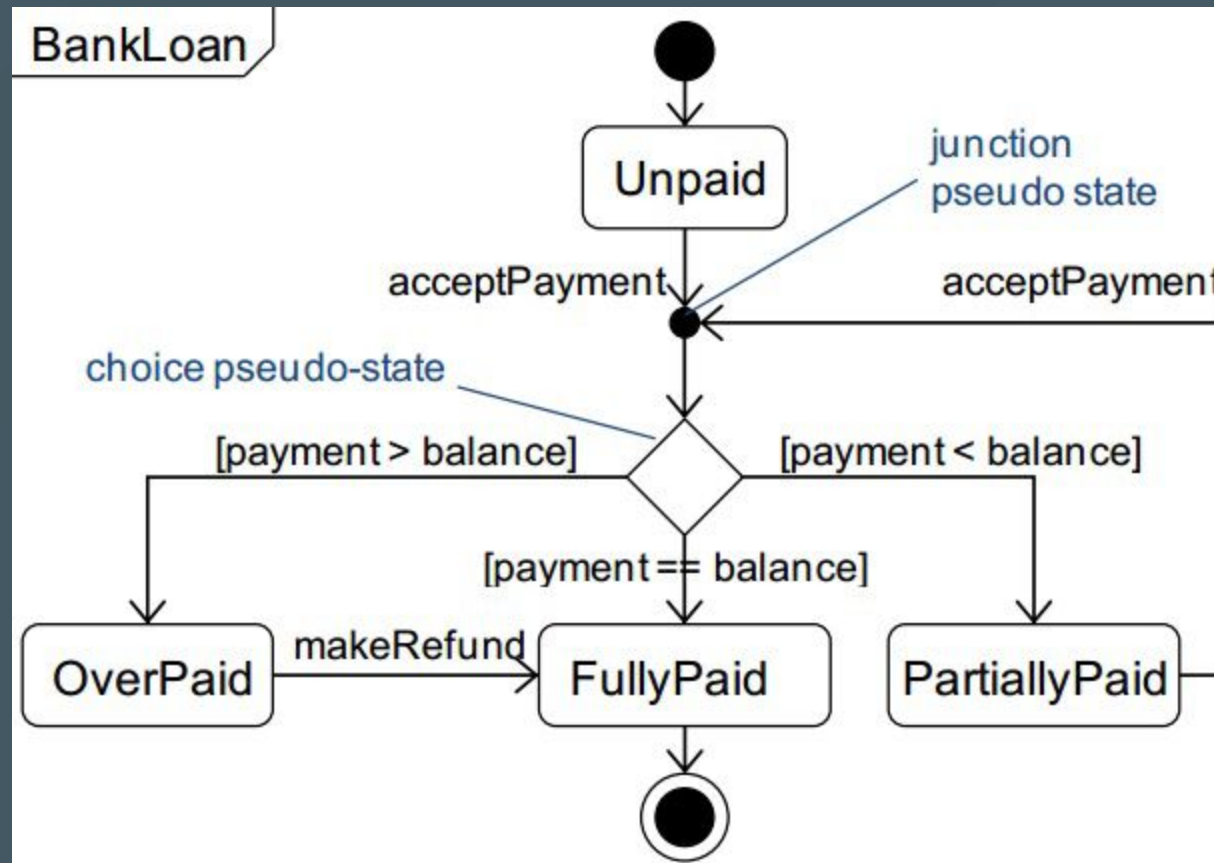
BankLoan

Unpaid

junction pseudo state

acceptPayment

acceptPaymen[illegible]

choice pseudo-state

[payment > balance]

[payment < balance]

[payment == balance]

OverPaid

makeRefund

FullyPaid

PartiallyPaid